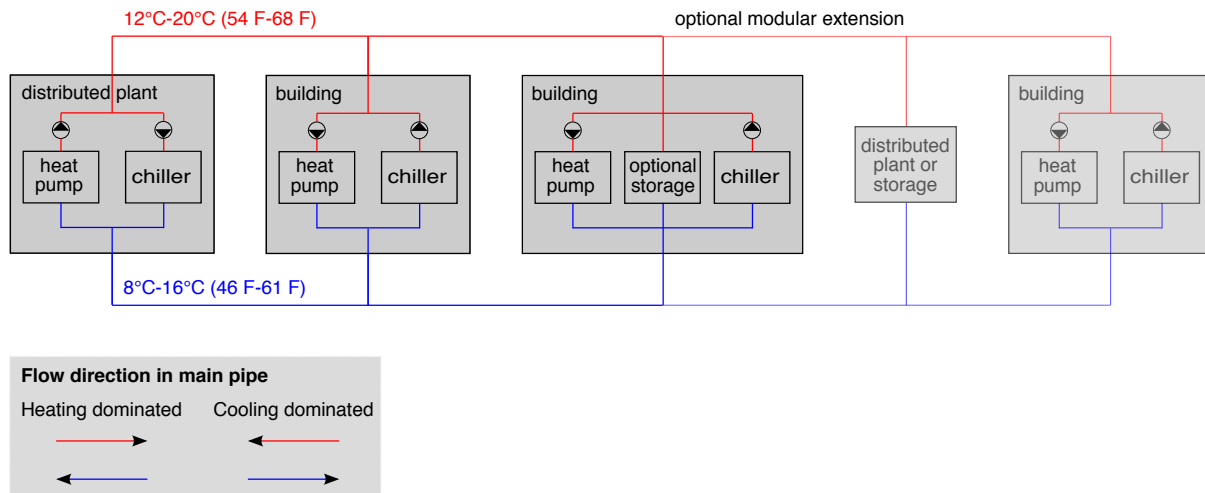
12°C-20°C (54 F-68 F)

optional modular extension

distributed plant

heat pump

chiller

building

heat pump

chiller

building

heat pump

optional storage

chiller

distributed plant or storage

building

heat pump

chiller

8°C-16°C (46 F-61 F)

**Flow direction in main pipe**

Heating dominated

Cooling dominated